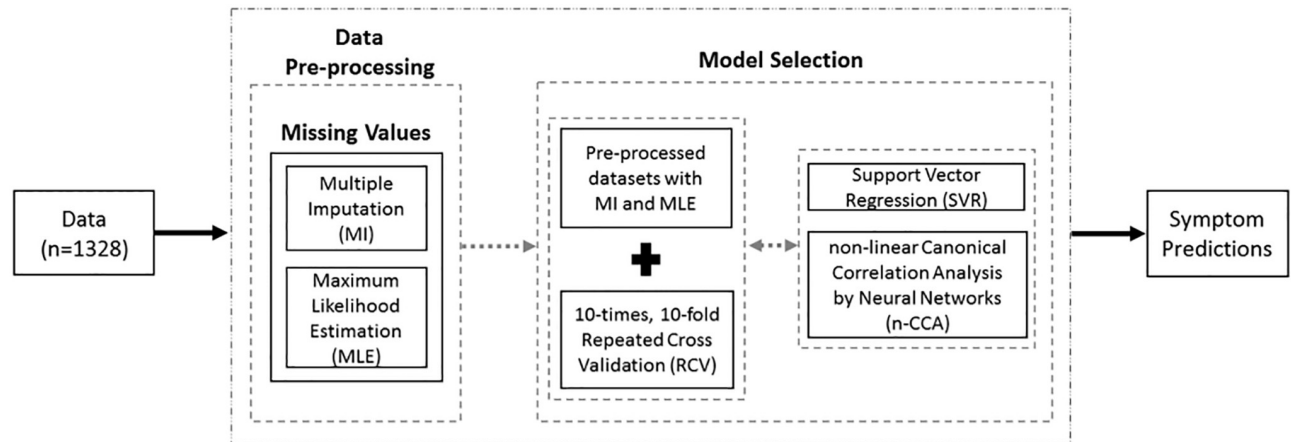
Data (n=1328)

Data Pre-processing

Missing Values

Multiple Imputation (MI)

Maximum Likelihood Estimation (MLE)

Model Selection

Pre-processed datasets with MI and MLE

10-times, 10-fold Repeated Cross Validation (RCV)

Support Vector Regression (SVR)

non-linear Canonical Correlation Analysis by Neural Networks (n-CCA)

Symptom Predictions